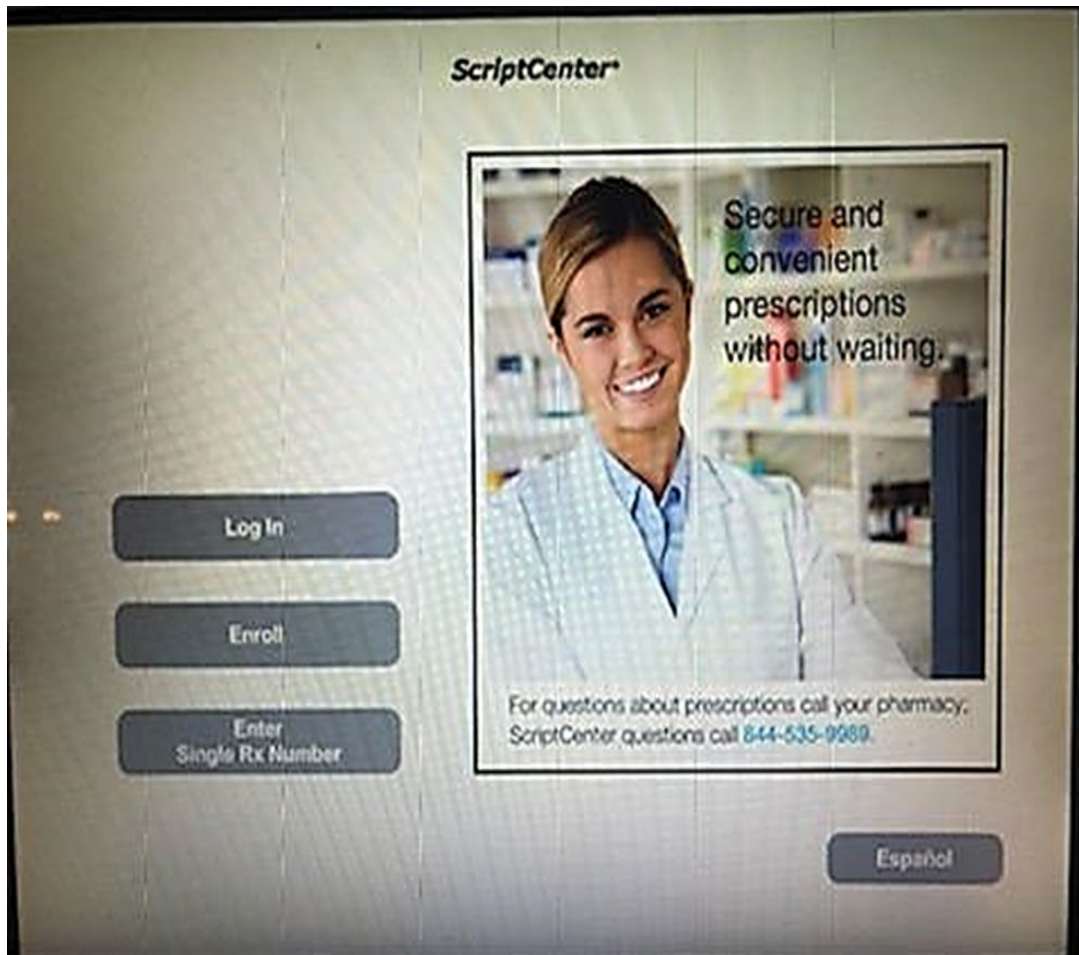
ScriptCenter®

Secure and convenient prescriptions without waiting.

Log In

Enroll

Enter Single Rx Number

For questions about prescriptions call your pharmacy. ScriptCenter questions call 844-535-9989.

Español